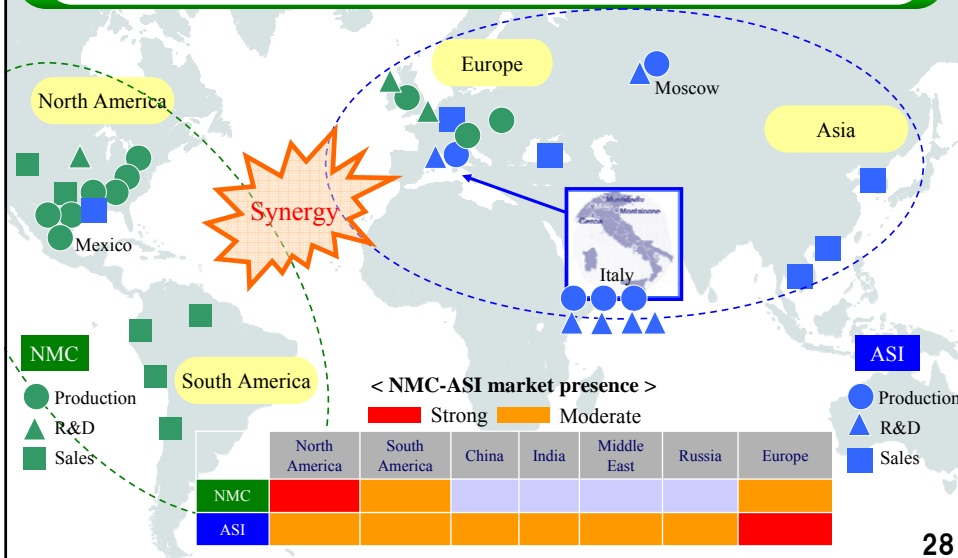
Europe

Moscow

North America

Asia

Synergy

Mexico

Monfalcone
Genoa

Italy

NMC

Production
R&D
Sales

South America

< NMC-ASI market presence >

Strong Moderate

ASI

Production
R&D
Sales

| | North America | South America | China | India | Middle East | Russia | Europe |
|---|---|---|---|---|---|---|---|
| NMC | | | | | | | |
| ASI | | | | | | | |

28